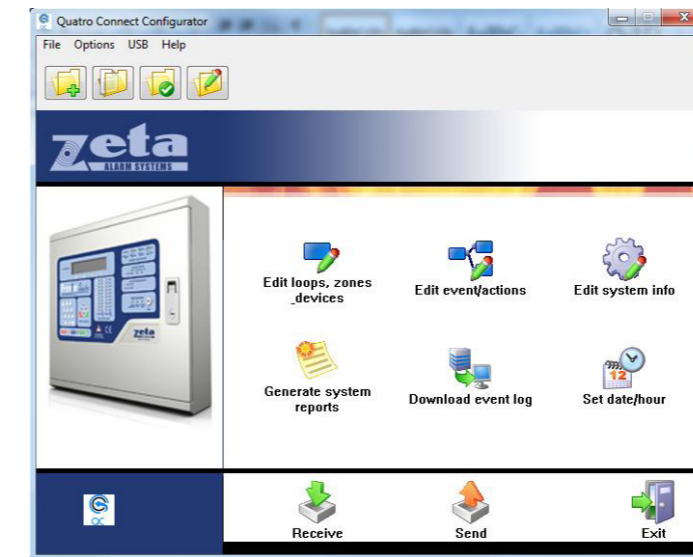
Quatro Connect Configurator

File Options USB Help

zeta
ALARM SYSTEMS

Edit loops, zones _devices

Edit event/actions

Edit system info

Generate system reports

Download event log

Set date/hour

Receive

Send

Exit